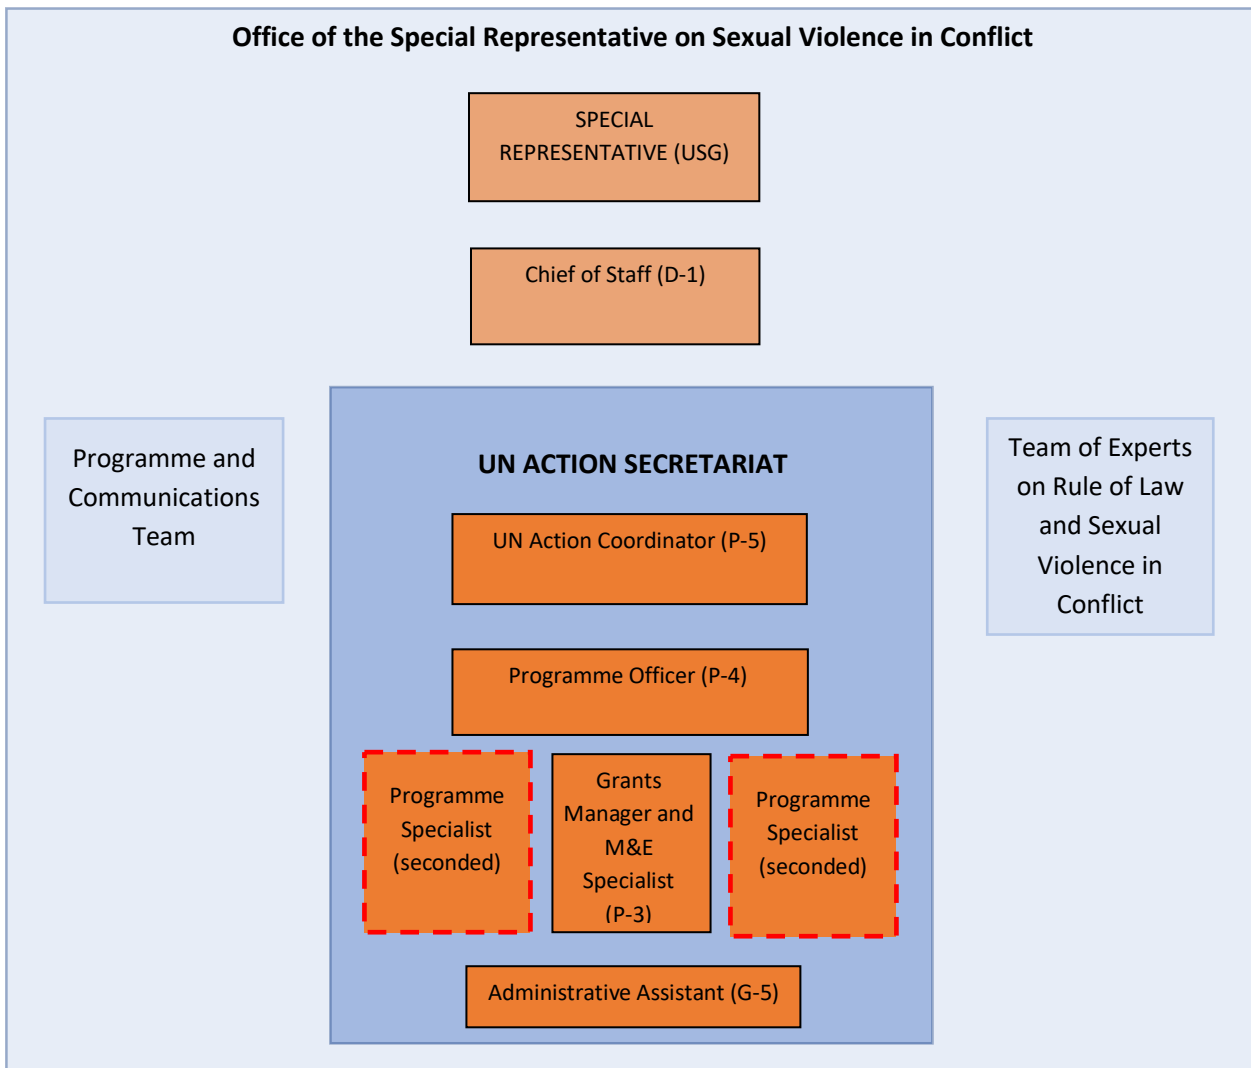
Office of the Special Representative on Sexual Violence in Conflict

SPECIAL REPRESENTATIVE (USG)

Chief of Staff (D-1)

Programme and Communications Team

UN ACTION SECRETARIAT

UN Action Coordinator (P-5)

Programme Officer (P-4)

Programme Specialist (seconded)

Grants Manager and M&E Specialist (P-3)

Programme Specialist (seconded)

Administrative Assistant (G-5)

Team of Experts on Rule of Law and Sexual Violence in Conflict